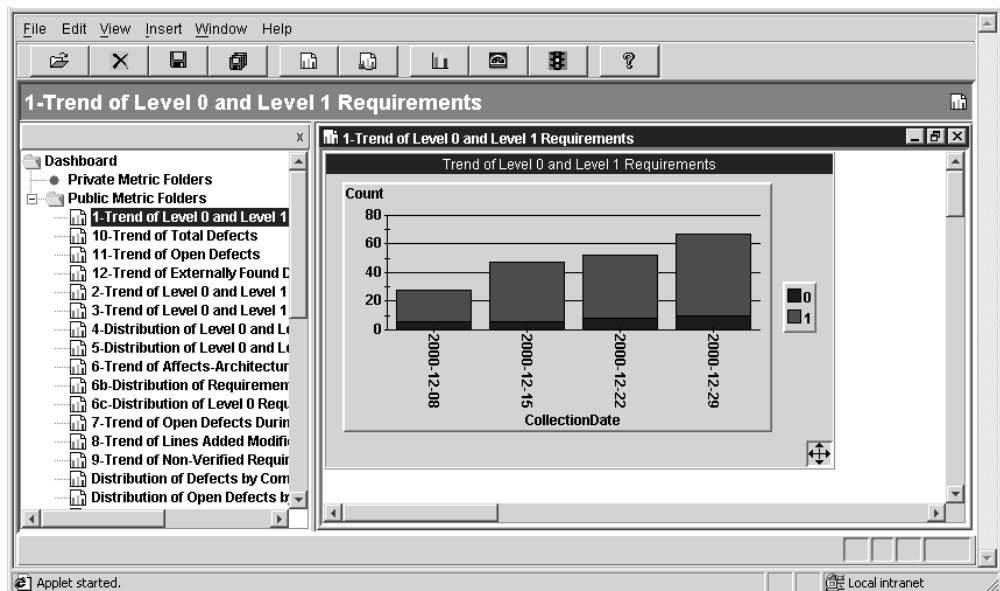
File Edit View Insert Window Help

1-Trend of Level 0 and Level 1 Requirements

x

Dashboard
Private Metric Folders
Public Metric Folders
1-Trend of Level 0 and Level 1
10-Trend of Total Defects
11-Trend of Open Defects
12-Trend of Externally Found D
2-Trend of Level 0 and Level 1
3-Trend of Level 0 and Level 1
4-Distribution of Level 0 and Le
5-Distribution of Level 0 and Le
6-Trend of Affects-Architectur
6b-Distribution of Requiremen
6c-Distribution of Level 0 Requ
7-Trend of Open Defects Durin
8-Trend of Lines Added Modifi
9-Trend of Non-Verified Requir
Distribution of Defects by Com
Distribution of Open Defects b

1-Trend of Level 0 and Level 1 Requirements

Trend of Level 0 and Level 1 Requirements

Count
80
60
40
20
0

2000-12-08
2000-12-15
2000-12-22
2000-12-29

CollectionDate

0
1

Applet started.

Local intranet